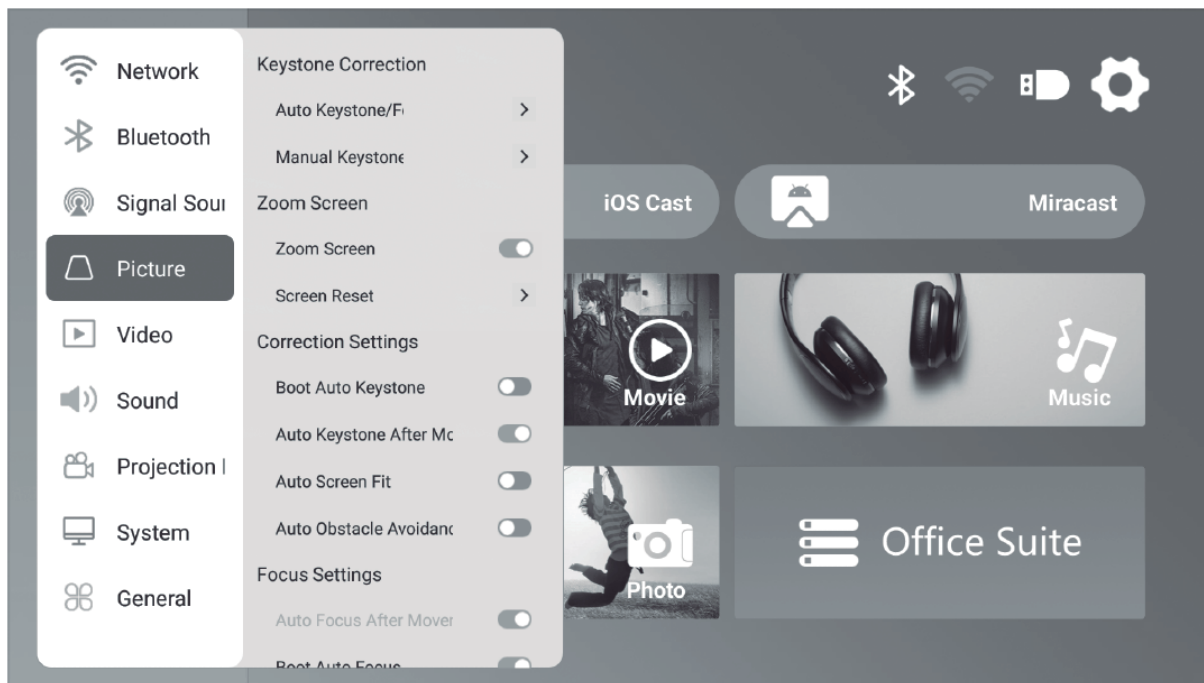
Network
Bluetooth
Signal Sou
Picture
Video
Sound
Projection I
System
General

Keystone Correction
Auto Keystone/F
Manual Keystone
Zoom Screen
Zoom Screen
Screen Reset
Correction Settings
Boot Auto Keystone
Auto Keystone After Mc
Auto Screen Fit
Auto Obstacle Avoidanc
Focus Settings
Auto Focus After Mover
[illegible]

iOS Cast
Miracast
Movie
Music
Photo
Office Suite